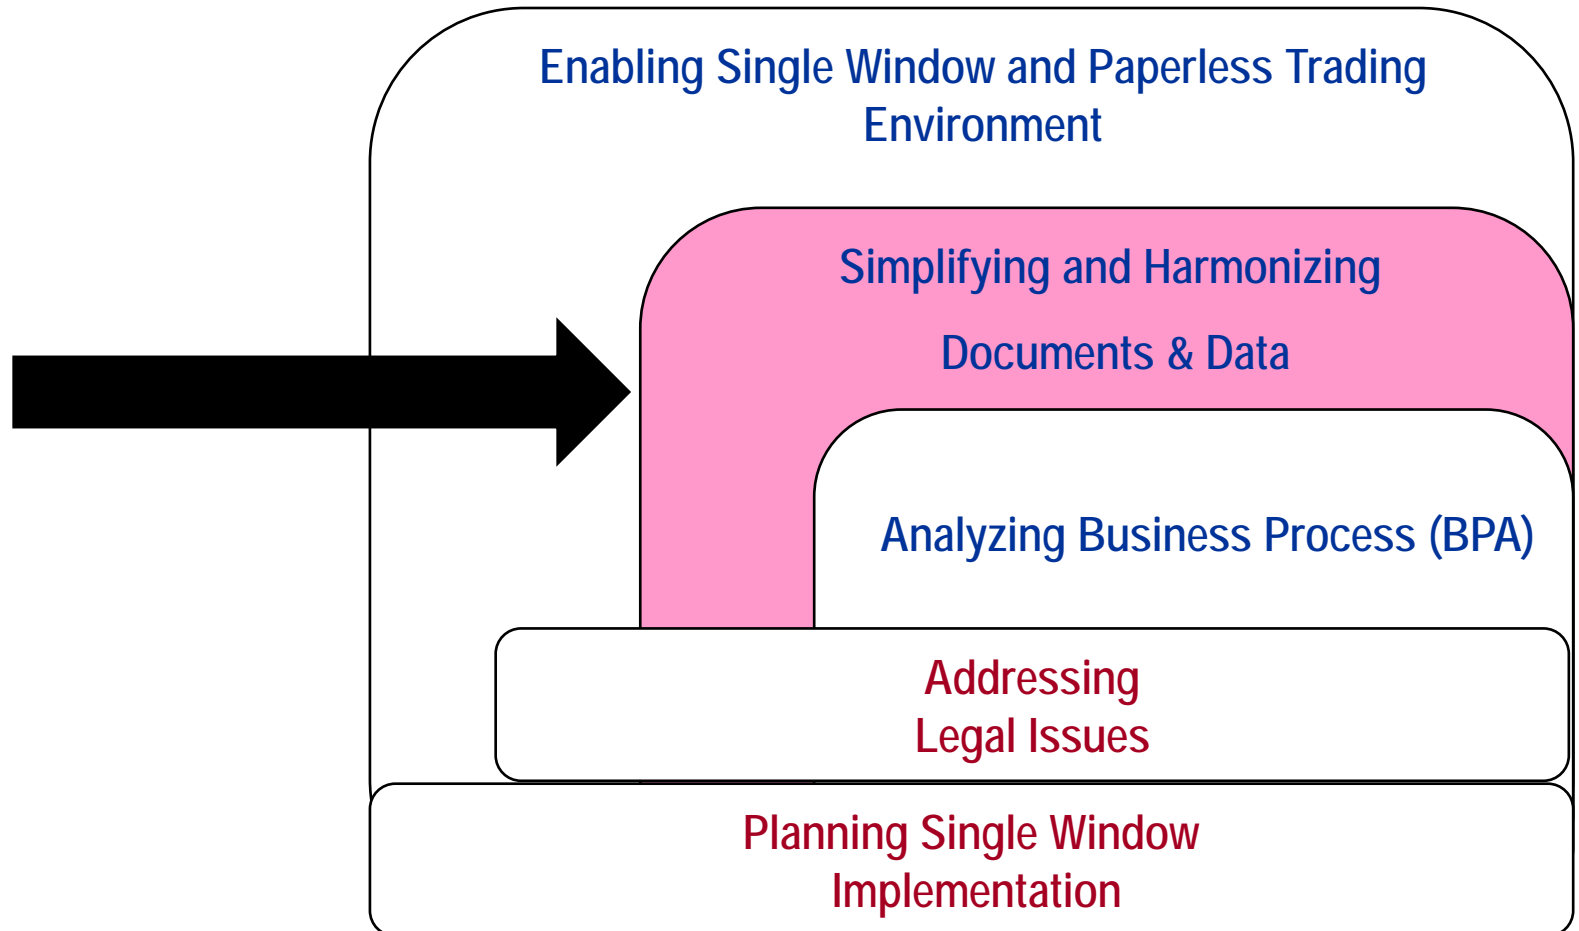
Enabling Single Window and Paperless Trading Environment

Simplifying and Harmonizing

Documents & Data

Analyzing Business Process (BPA)

Addressing Legal Issues

Planning Single Window Implementation